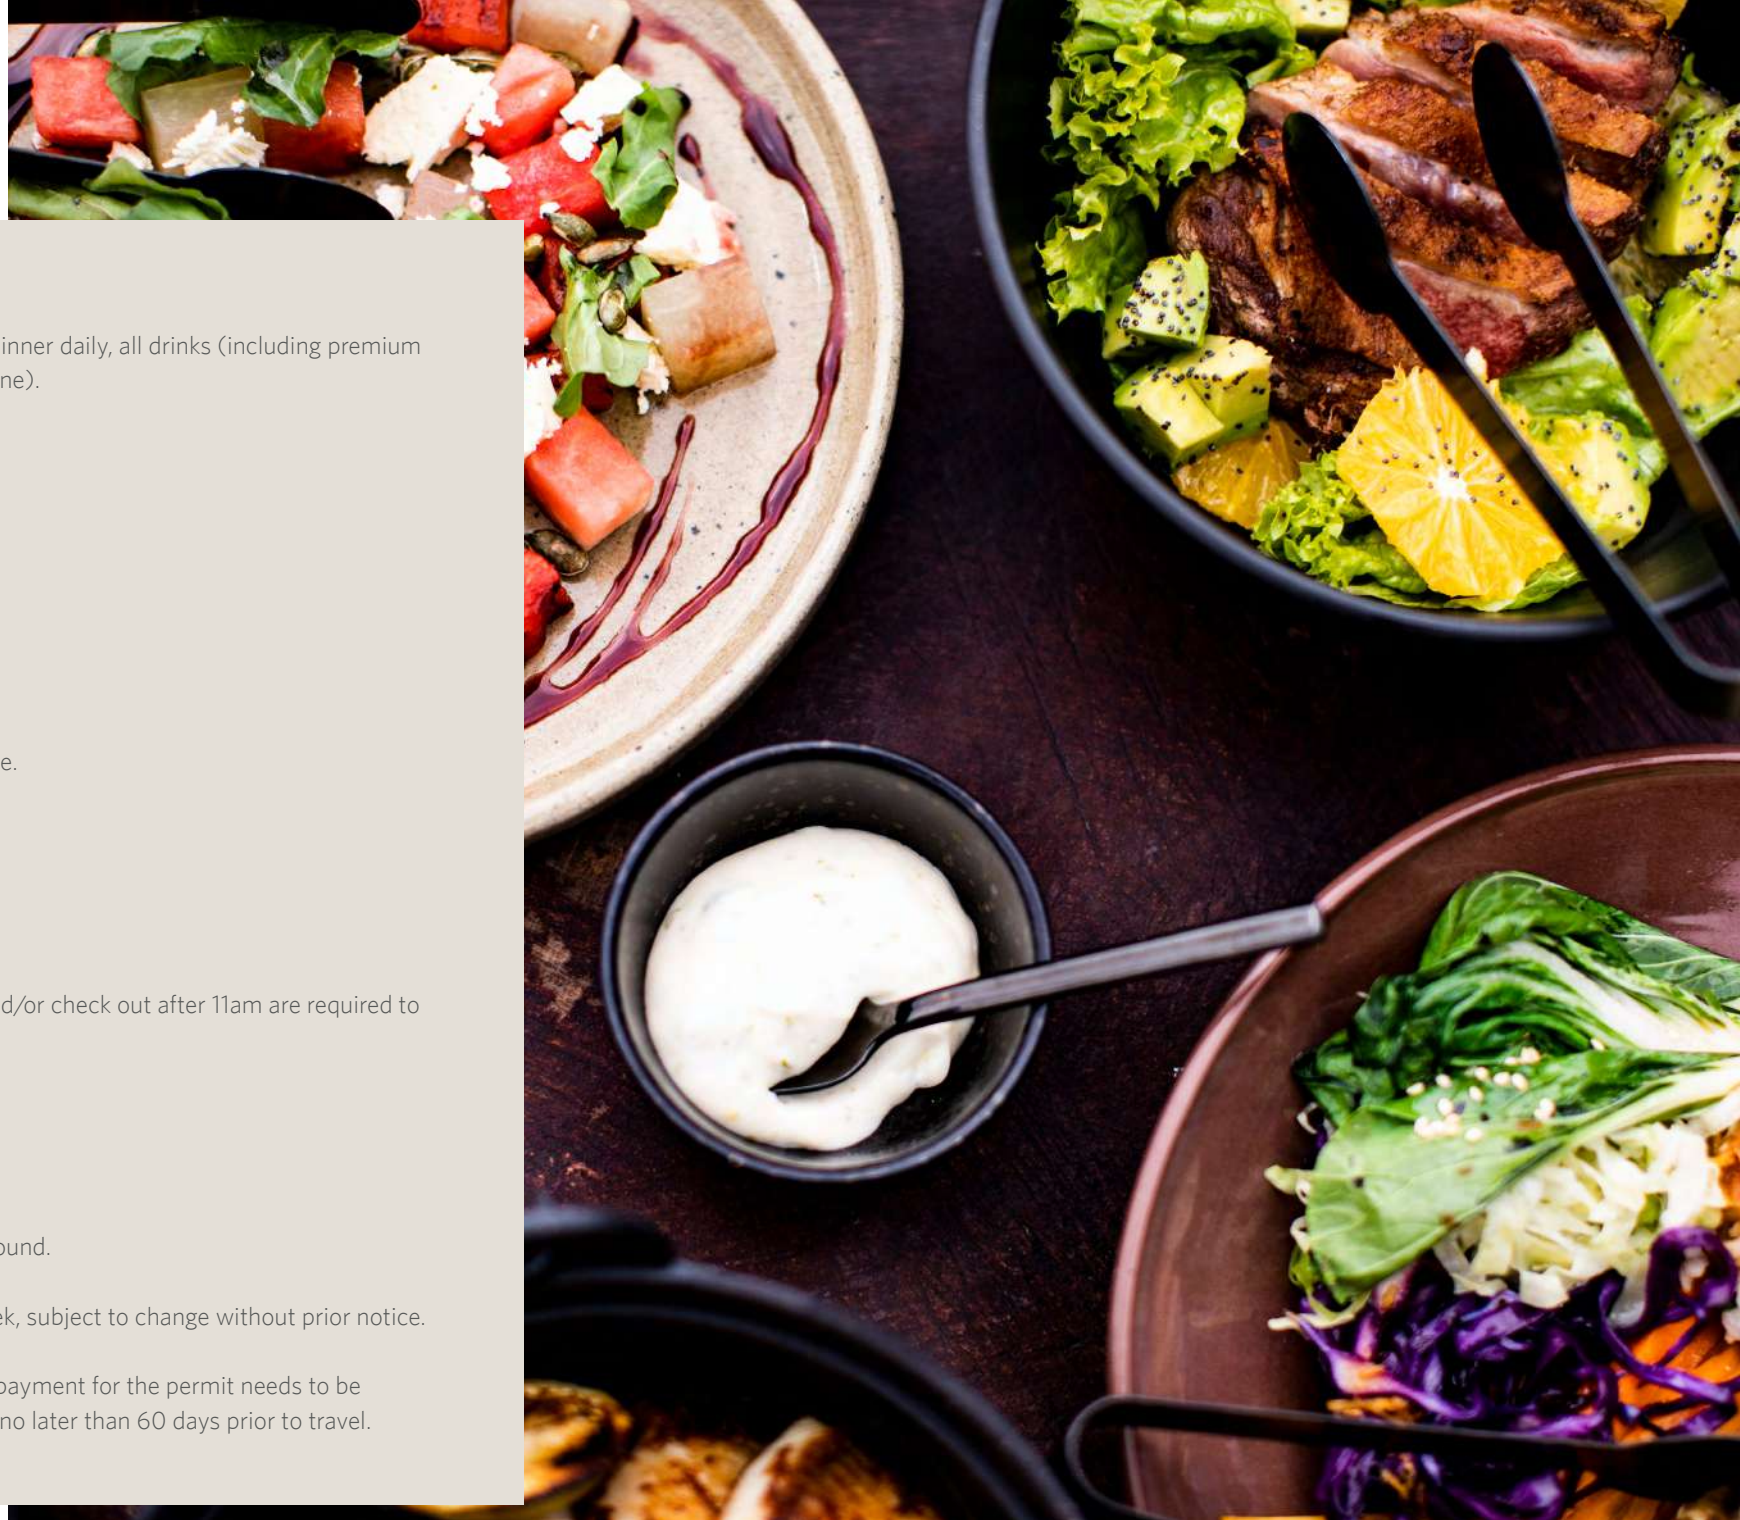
inner daily, all drinks (including premium ne).

e.

d/or check out after 11am are required to

ound.

ek, subject to change without prior notice.

payment for the permit needs to be no later than 60 days prior to travel.